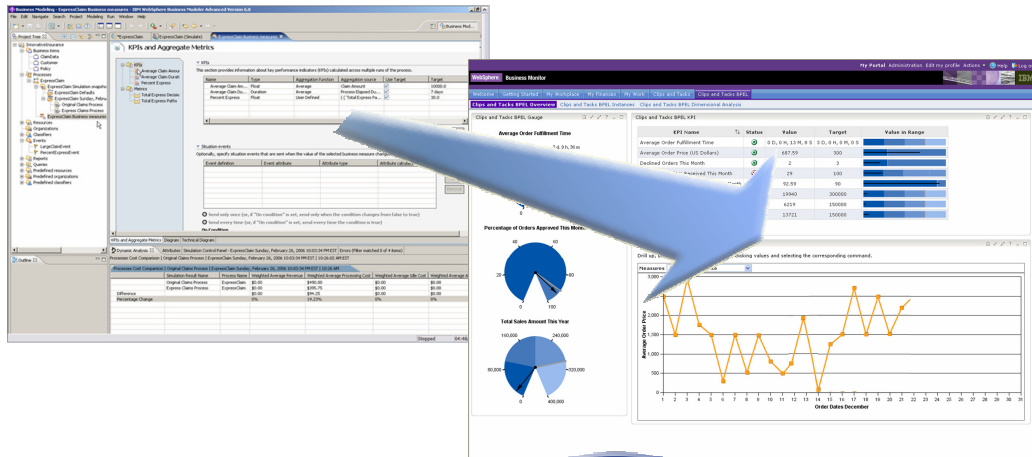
Business Modeling - ExpressClaim Business measures - IBM WebSphere Business Modeler Advanced Version 6.0

File Edit Navigate Search Project Modeling Run Window Help

Business Mod...

Project Tree

InnovativeInsurance
Business items
ClaimData
Customer
Policy
Processes
ExpressClaim
ExpressClaim Simulation snapshot
ExpressClaim Defaults
ExpressClaim Sunday, February
Original Claims Process
Express Claims Process
ExpressClaim Business measures
Resources
Organizations
Classifiers
Events
LargeClaimEvent
PercentExpressEvent
Reports
Queries
Predefined resources
Predefined organizations
Predefined classifiers

ExpressClaim | ExpressClaim (Simulate) | ExpressClaim Business measures

KPIs and Aggregate Metrics

KPIs
Average Claim Amou
Average Claim Durat
Percent Express
Metrics
Total Express Decisio
Total Express Paths

KPIs
This section provides information about key performance indicators (KPIs) calculated across multiple runs of the process.

| Name | Type | Aggregation Function | Aggregation source | Use Target | Target |
|---|---|---|---|---|---|
| Average Claim Am... | Float | Average | Claim Amount | | 10000.0 |
| Average Claim Du... | Duration | Average | Process Elapsed Du... | | 7 days |
| Percent Express | Float | User Defined | [ "Total Express Pa... | | 30.0 |

Situation events
Optionally, specify situation events that are sent when the value of the selected business measure changes

| Event definition | Event attribute | Attribute type | Attribute calculati |
|---|---|---|---|

Send only once (or, if "On condition" is set, send only when the condition changes from false to true)
Send every time (or, if "On condition" is set, send every time the condition is true)
On Condition

KPIs and Aggregate Metrics | Diagram | Technical Diagram

Outline

Dynamic Analysis | Attributes | Simulation Control Panel - ExpressClaim Sunday, February 26, 2006 10:03:34 PM EST | Errors (Filter matched 0 of 4 items)

Processes Cost Comparison | Original Claims Process | ExpressClaim Sunday, February 26, 2006 10:03:34 PM EST | 10:26:03 AM EST

| | Simulation Result Name | Process Name | Weighted Average Revenue | Weighted Average Processing Cost | Weighted Average Idle Cost | Weighted Average A |
|---|---|---|---|---|---|---|
| | Original Claims Process | ExpressClaim | $0.00 | $450.00 | $0.00 | $0.00 |
| | ExpressClaim Sunday | ExpressClaim | $0.00 | $395.75 | $0.00 | $0.00 |
| Difference | | | $0.00 | $54.25 | $0.00 | $0.00 |
| Percentage Change | | | 0% | 19.23% | 0% | 0% |

Stopped

WebSphere Business Monitor
My Portal Administration Edit my profile Actions Help Log out
IBM
Welcome | Getting Started | My Workplace | My Finances | My Work | Clips and Tacks | Clips and Tacks BPEL
Clips and Tacks BPEL
Clips and Tacks BPEL Overview | Clips and Tacks BPEL Instances | Clips and Tacks BPEL Dimensional Analysis

Clips and Tacks BPEL Gauge
Average Order Fulfillment Time
Percentage of Orders Approved This Mon
40 60 20 0 100
Total Sales Amount This Year
160,000 80,000 320,000 0 400,000

Clips and Tacks BPEL KPI

| KPI Name | Status | Value | Target | Value in Range |
|---|---|---|---|---|
| Average Order Fulfillment Time | | 0 D, 0 H, 13 M, 0 S | 0 D, 0 H, 0 M, 0 S | |
| Average Order Price (US Dollars) | | 687.59 | 500 | |
| Declined Orders This Month | | 2 | 3 | |
| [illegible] Received This Month | | 29 | 100 | |
| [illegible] | | 92.59 | 90 | |
| | | 19940 | 300000 | |
| | | 6219 | 150000 | |
| | | 13721 | 150000 | |

Drill up, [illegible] clicking values and selecting the corresponding command.
Measures
Average Order Price
Order Dates December
1 2 3 4 5 6 7 8 9 10 11 12 13 14 15 16 17 18 19 20 21 22 23 24 25 26 27 28 29 30 31
2,500 2,000 1,500 1,000 500 0